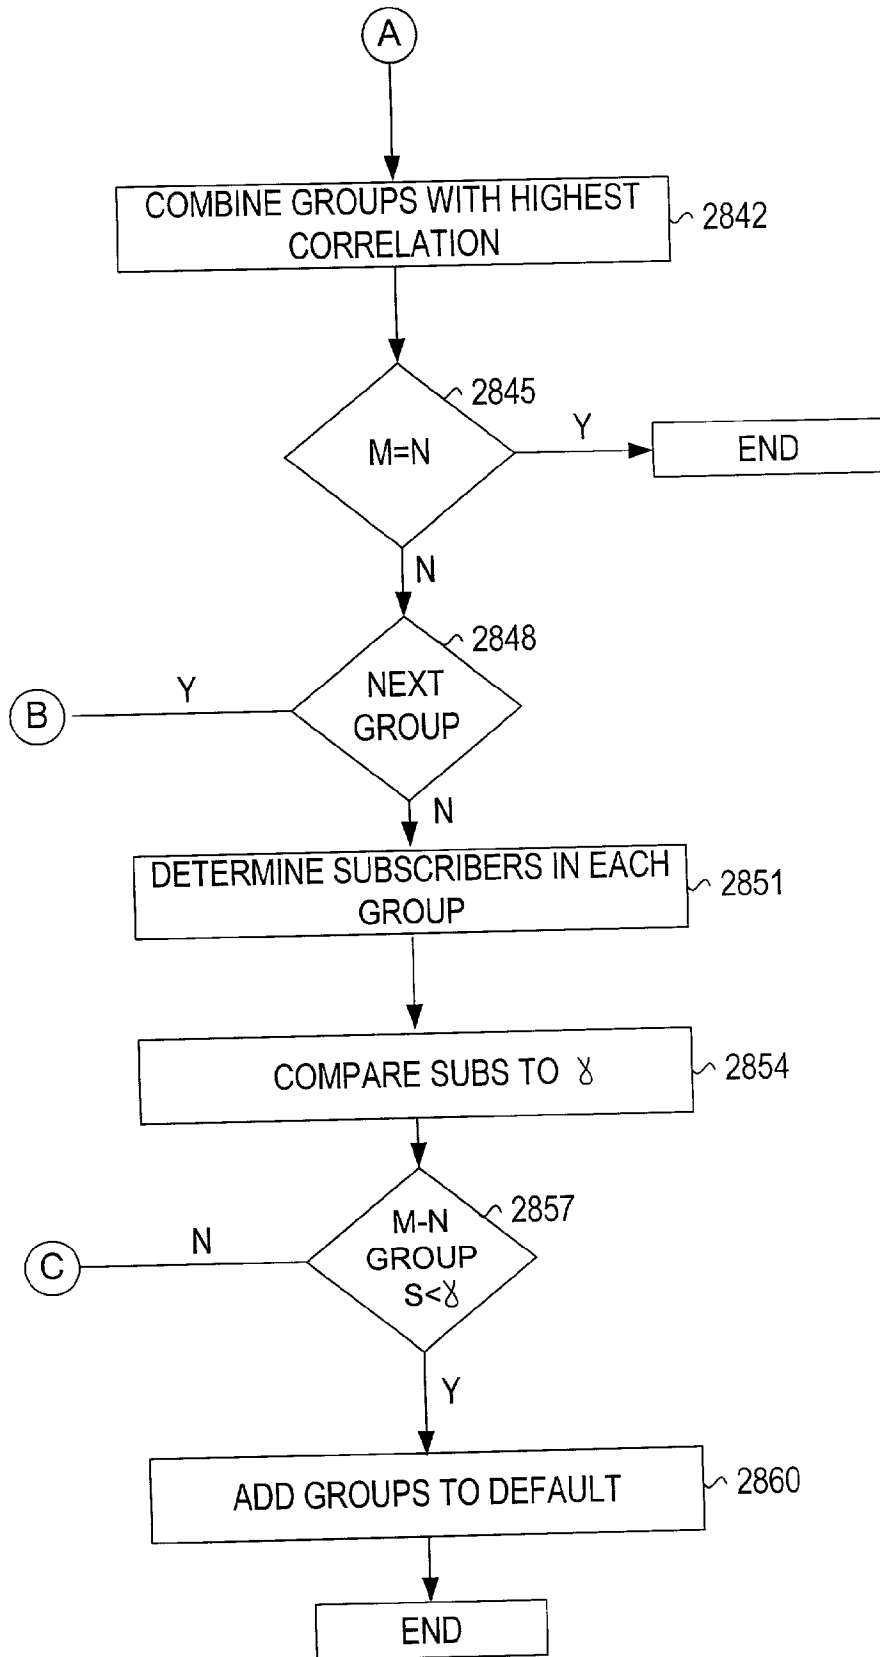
A

COMBINE GROUPS WITH HIGHEST CORRELATION

2842

2845

M=N

Y

END

N

2848

B

Y

NEXT GROUP

N

DETERMINE SUBSCRIBERS IN EACH GROUP

2851

COMPARE SUBS TO $\gamma$

2854

2857

C

N

M-N GROUP S<$\gamma$

Y

ADD GROUPS TO DEFAULT

2860

END